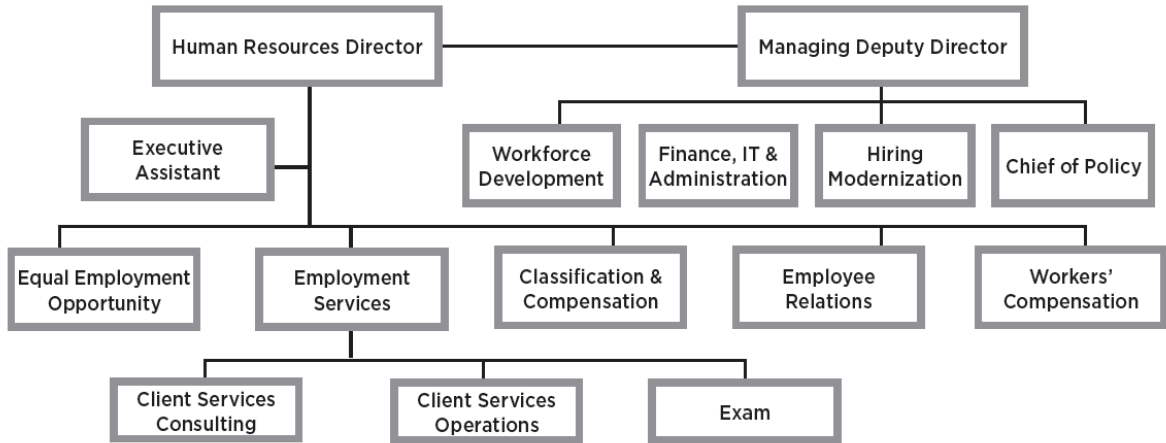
Human Resources Director

Managing Deputy Director

Executive Assistant

Workforce Development

Finance, IT & Administration

Hiring Modernization

Chief of Policy

Equal Employment Opportunity

Employment Services

Classification & Compensation

Employee Relations

Workers' Compensation

Client Services Consulting

Client Services Operations

Exam